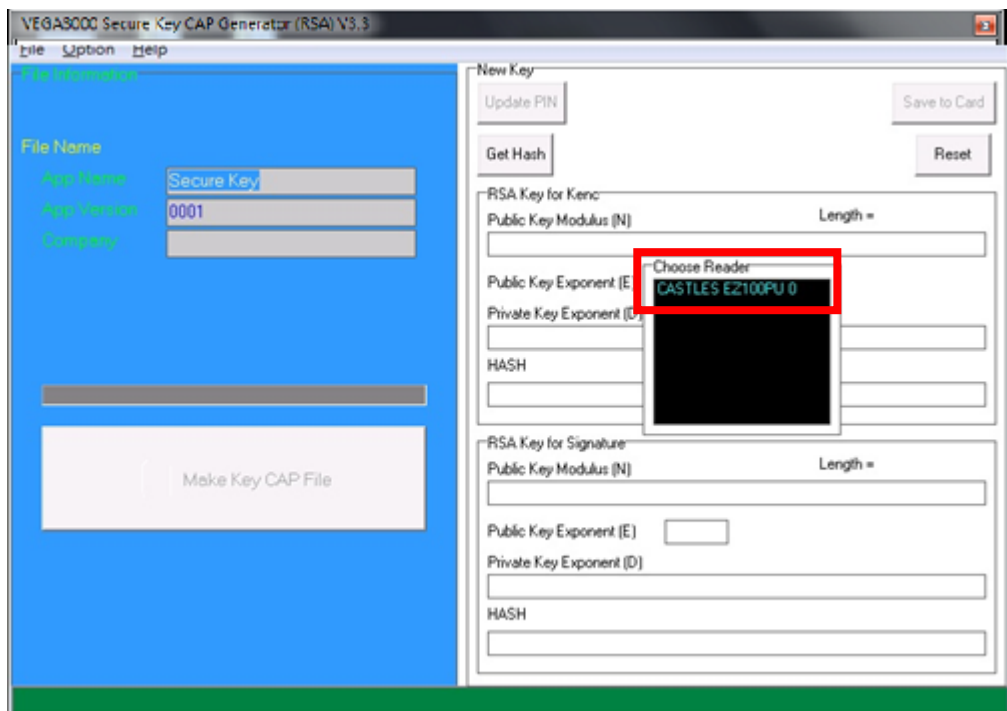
VEGA3000 Secure Key CAP Generator (RSA) V3.3

File Option Help

File Information

File Name

App Name Secure Key

App Version 0001

Company

Make Key CAP File

New Key

Update PIN

Save to Card

Get Hash

Reset

RSA Key for Kenc

Public Key Modulus (N)

Length =

Public Key Exponent (E)

Private Key Exponent (D)

HASH

Choose Reader

CASTLES EZ100PU 0

RSA Key for Signature

Public Key Modulus (N)

Length =

Public Key Exponent (E)

Private Key Exponent (D)

HASH